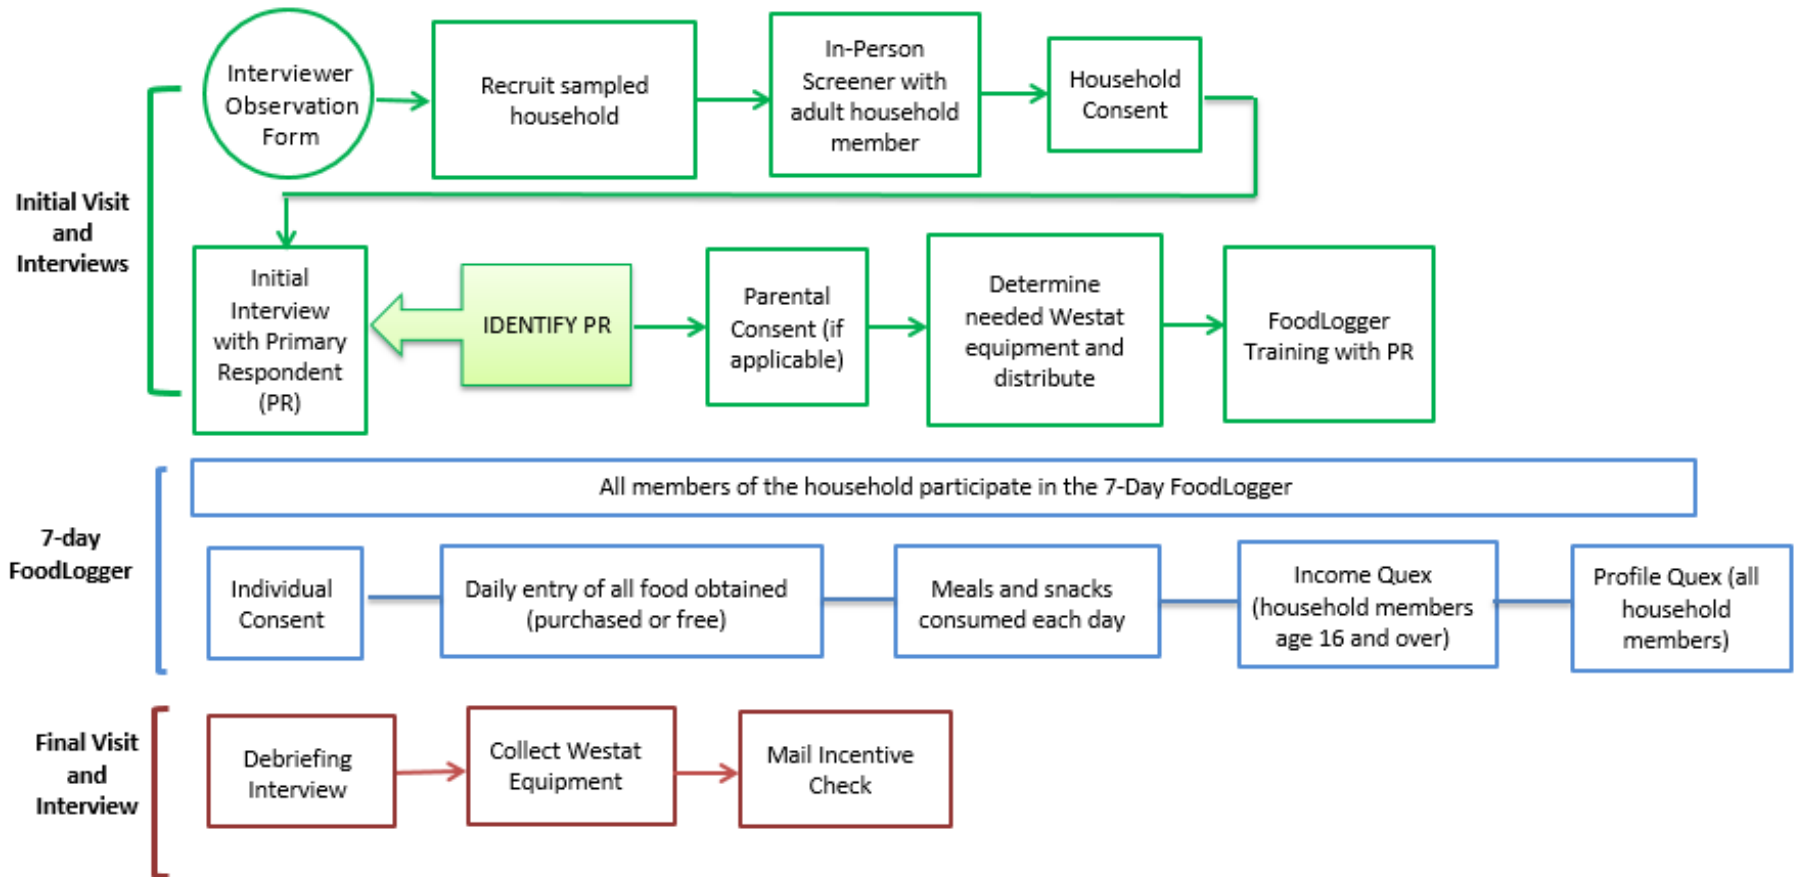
Initial Visit and Interviews

Interviewer Observation Form

Recruit sampled household

In-Person Screener with adult household member

Household Consent

Initial Interview with Primary Respondent (PR)

IDENTIFY PR

Parental Consent (if applicable)

Determine needed Westat equipment and distribute

FoodLogger Training with PR

7-day FoodLogger

All members of the household participate in the 7-Day FoodLogger

Individual Consent

Daily entry of all food obtained (purchased or free)

Meals and snacks consumed each day

Income Quex (household members age 16 and over)

Profile Quex (all household members)

Final Visit and Interview

Debriefing Interview

Collect Westat Equipment

Mail Incentive Check